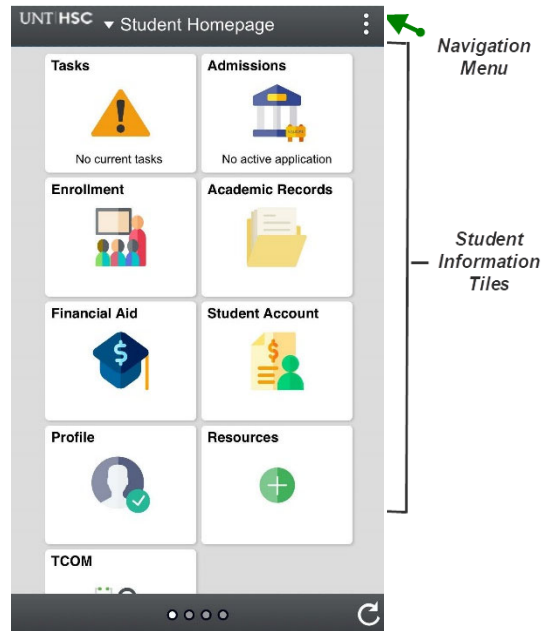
UNT|HSC ▾ Student Homepage

Navigation Menu

Tasks
No current tasks

Admissions
No active application

Enrollment

Academic Records

Financial Aid

Student Account

Profile

Resources

TCOM

Student Information Tiles